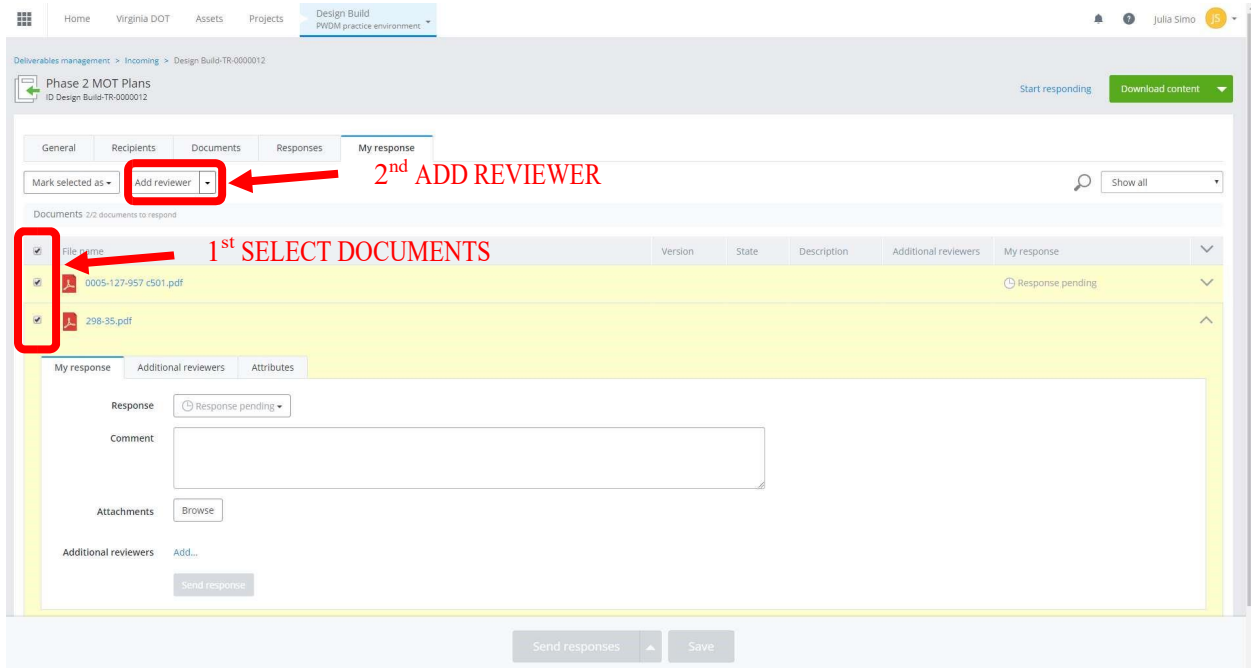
Home Virginia DOT Assets Projects Design Build PWDM practice environment

Julia Simo JS

Deliverables management > Incoming > Design Build-TR-0000012

Phase 2 MOT Plans
ID Design Build-TR-0000012

Start responding Download content

General Recipients Documents Responses My response

Mark selected as Add reviewer

2$^{nd}$ ADD REVIEWER

Show all

Documents 2/2 documents to respond

1$^{st}$ SELECT DOCUMENTS

| | File name | Version | State | Description | Additional reviewers | My response |
|---|---|---|---|---|---|---|
| ✔ | 0005-127-957 c501.pdf | | | | | Response pending |
| ✔ | 298-35.pdf | | | | | |

My response Additional reviewers Attributes

Response Response pending

Comment

Attachments Browse

Additional reviewers Add...

Send response

Send responses Save